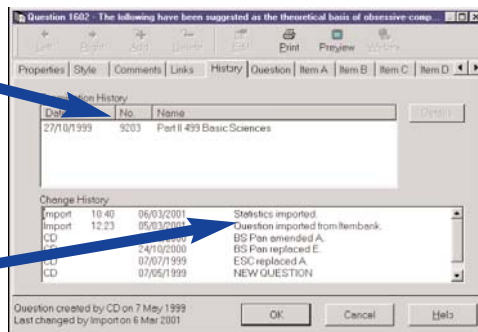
Question 1602 - The following have been suggested as the theoretical basis of obsessive comp...

Left Right Add Delete Edit Print Preview Writers

Properties | Style | Comments | Links | History | Question | Item A | Item B | Item C | Item D

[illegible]tion History

| Date | No. | Name |
|---|---|---|
| 27/10/1999 | 9203 | Part II 499 Basic Sciences |

Details

Change History

| | | | |
|---|---|---|---|
| Import | 10:40 | 06/03/2001 | Statistics imported. |
| Import | 12:23 | 05/03/2001 | Question imported from Itembank. |
| CD | | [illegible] | BS Pan amended A. |
| CD | | 24/10/2000 | BS Pan replaced E. |
| CD | | 07/07/1999 | ESC replaced A. |
| CD | | 07/05/1999 | NEW QUESTION |

Question created by CD on 7 May 1999
Last changed by Import on 6 Mar 2001

OK Cancel Help